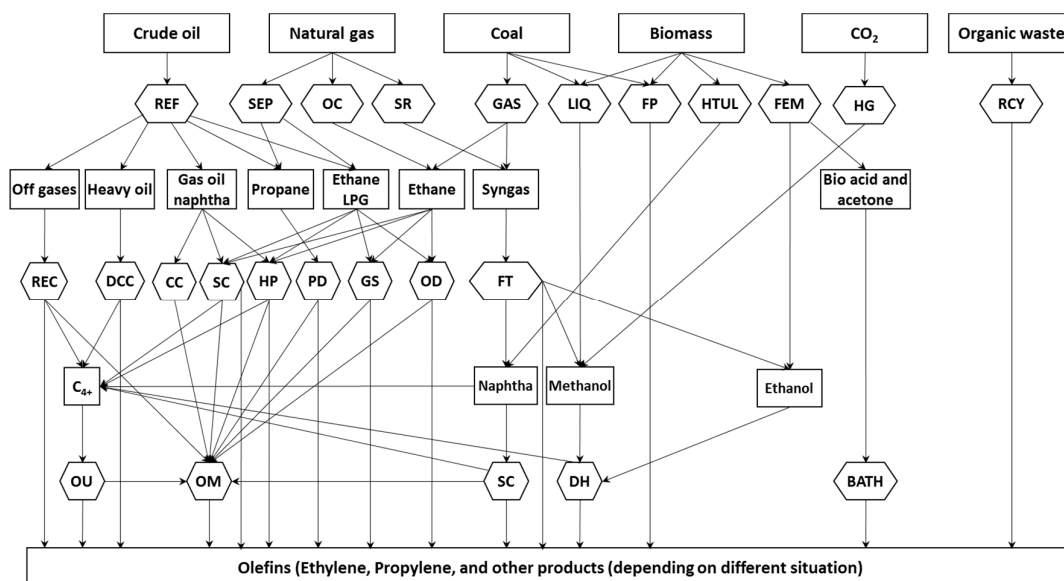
Crude oil
Natural gas
Coal
Biomass
$CO_2$
Organic waste

REF
SEP
OC
SR
GAS
LIQ
FP
HTUL
FEM
HG
RCY

Off gases
Heavy oil
Gas oil naphtha
Propane
Ethane LPG
Ethane
Syngas
Bio acid and acetone

REC
DCC
CC
SC
HP
PD
GS
OD
FT

$C_{4+}$
Naphtha
Methanol
Ethanol

OU
OM
SC
DH
BATH

Olefins (Ethylene, Propylene, and other products (depending on different situation)